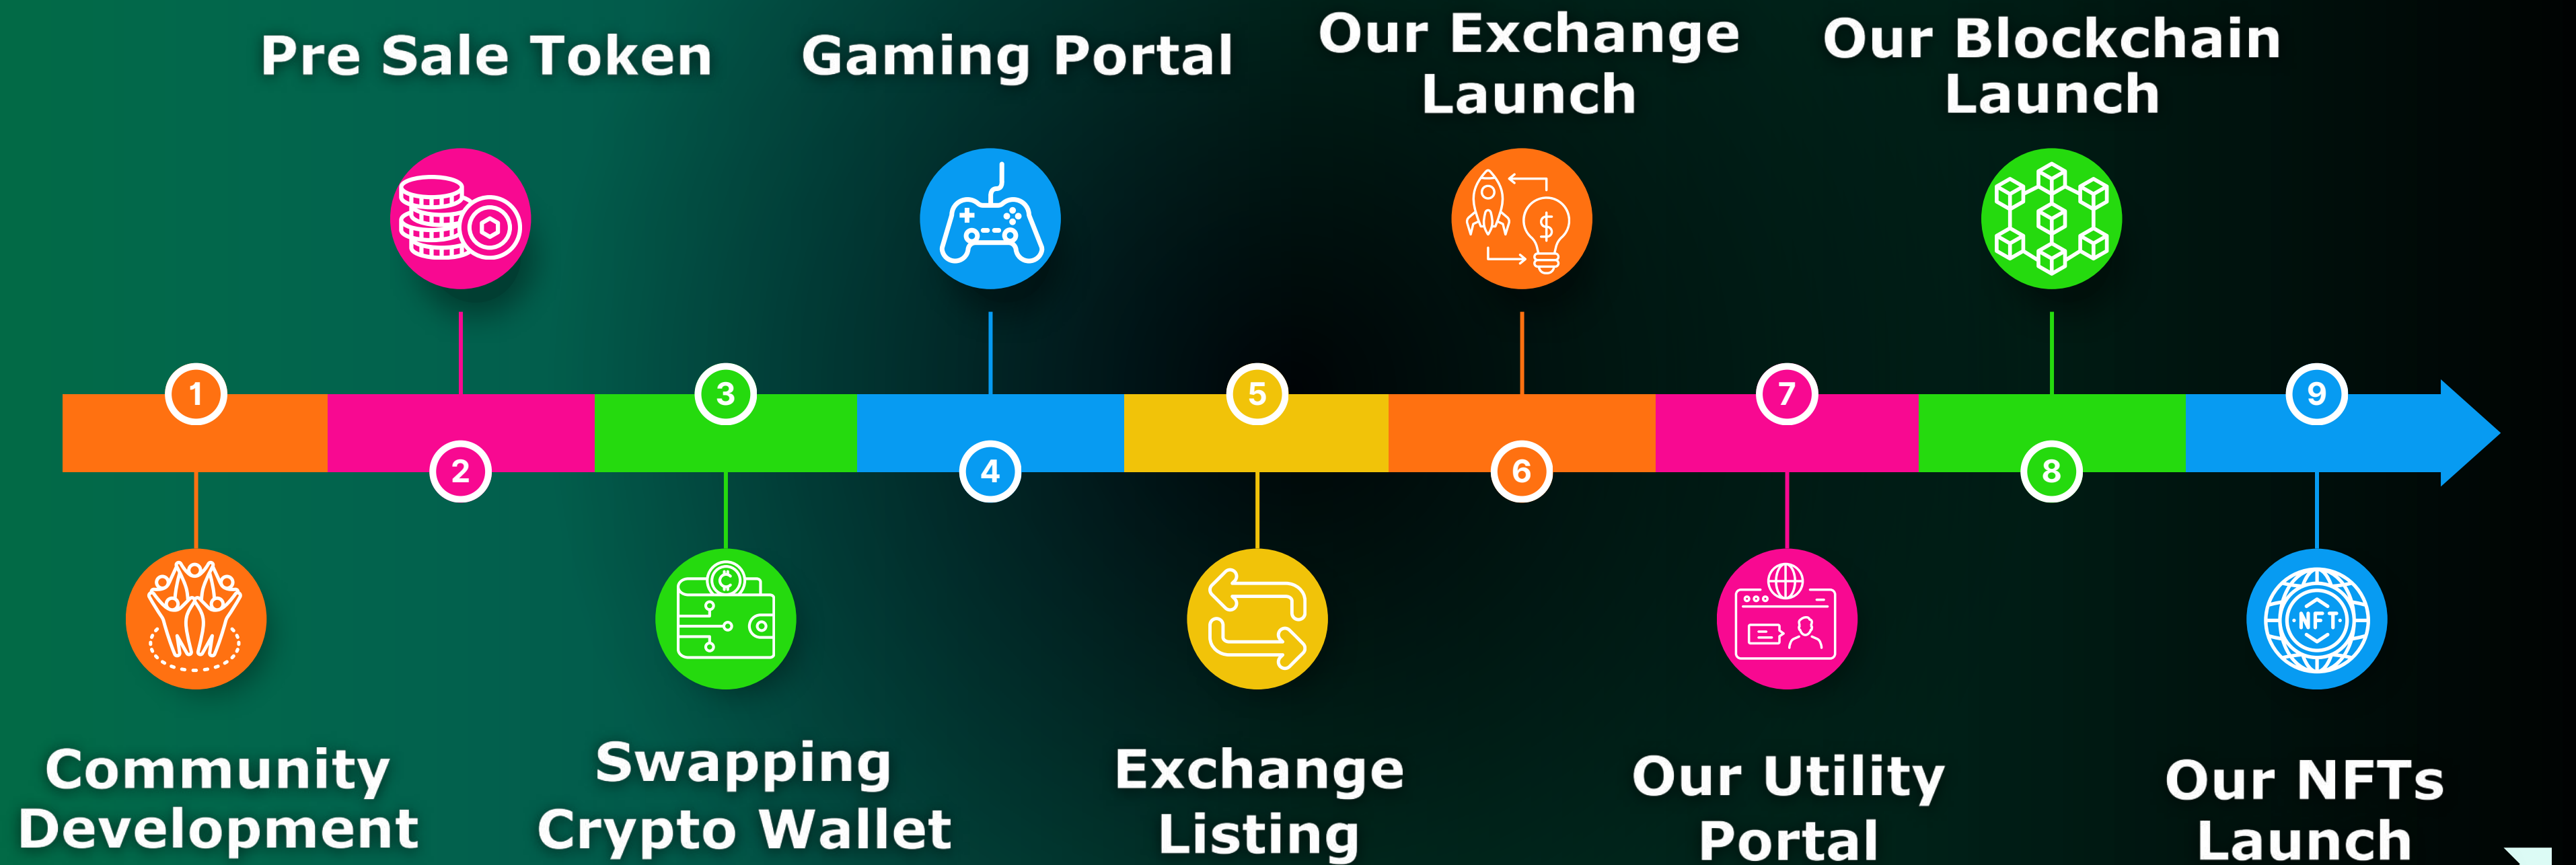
Pre Sale Token

Gaming Portal

Our Exchange Launch

Our Blockchain Launch

1

2

3

4

5

6

7

8

9

NFT

Community Development

Swapping Crypto Wallet

Exchange Listing

Our Utility Portal

Our NFTs Launch